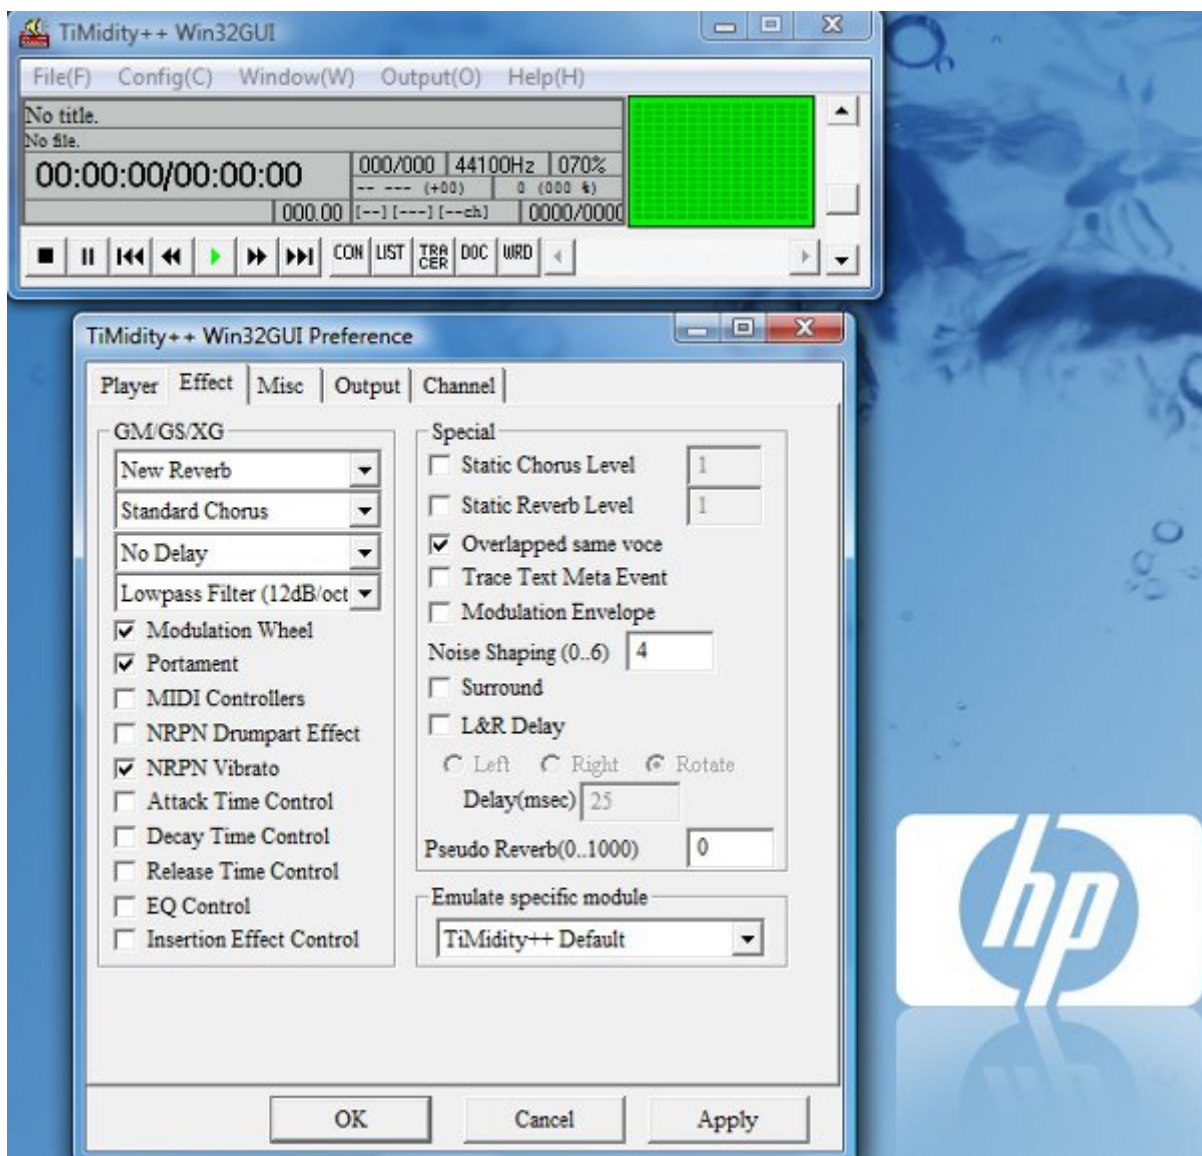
TiMidity++ Win32GUI

File(F) Config(C) Window(W) Output(O) Help(H)

No title.
No file.
00:00:00/00:00:00
000/000 44100Hz 070%
-- --- (+00) 0 (000 %)
000.00 [--] [---] [--ch] 0000/0000

CON LIST TRACER DOC WRD

TiMidity++ Win32GUI Preference

Player Effect Misc Output Channel

GM/GS/XG
New Reverb
Standard Chorus
No Delay
Lowpass Filter (12dB/oct
Modulation Wheel
Portament
MIDI Controllers
NRPN Drumpart Effect
NRPN Vibrato
Attack Time Control
Decay Time Control
Release Time Control
EQ Control
Insertion Effect Control

Special
Static Chorus Level 1
Static Reverb Level 1
Overlapped same voce
Trace Text Meta Event
Modulation Envelope
Noise Shaping (0..6) 4
Surround
L&R Delay
Left Right Rotate
Delay(msec) 25
Pseudo Reverb(0..1000) 0

Emulate specific module
TiMidity++ Default

OK Cancel Apply

hp